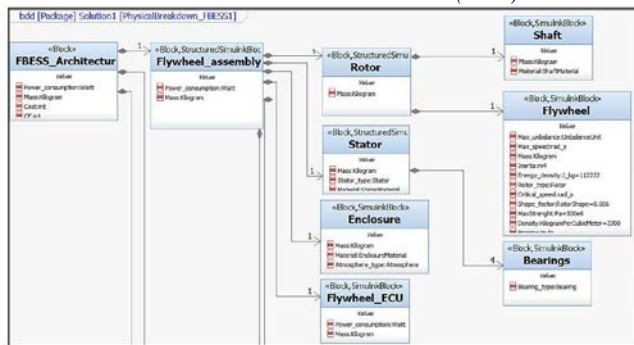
bdd [Package] Solution1 [PhysicalBreakdown_FBESS1]

«Block»
FBESS_Architectur
Value
Power_consumption:Watt
Mass:Kilogram
Cost:int
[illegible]

1

«Block,StructuredSimulinkBlo
Flywheel_assembly
Value
Power_consumption:Watt
Mass:Kilogram

1

«Block,StructuredSimu
Rotor
Value
Mass:Kilogram

1

«Block,SimulinkBlock»
Shaft
Value
Mass:Kilogram
Material:ShaftMaterial

1

«Block,SimulinkBlock»
Flywheel
Value
Max_unbalance:UnbalanceUnit
Max_speed:rad_s
Mass:Kilogram
Inertia:m4
Energy_density:J_kg=112222
Rotor_type:Rotor
Critical_speed:rad_s
Shape_factor:RotorShape=0.606
MaxStrenght:Pa=500e6
Density:KilogramPerCubicMeter=2200
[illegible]

«Block,StructuredSimu
Stator
Value
Mass:Kilogram
Stator_type:Stator
Material:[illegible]

1

«Block,SimulinkBlock»
Enclosure
Value
Mass:Kilogram
Material:EnclosureMaterial
Atmosphere_type:Atmosphere

1

«Block,SimulinkBlock»
Bearings
Value
Bearing_type:Bearing

4

«Block,SimulinkBlock»
Flywheel_ECU
Value
Power_consumption:Watt
Mass:Kilogram

1